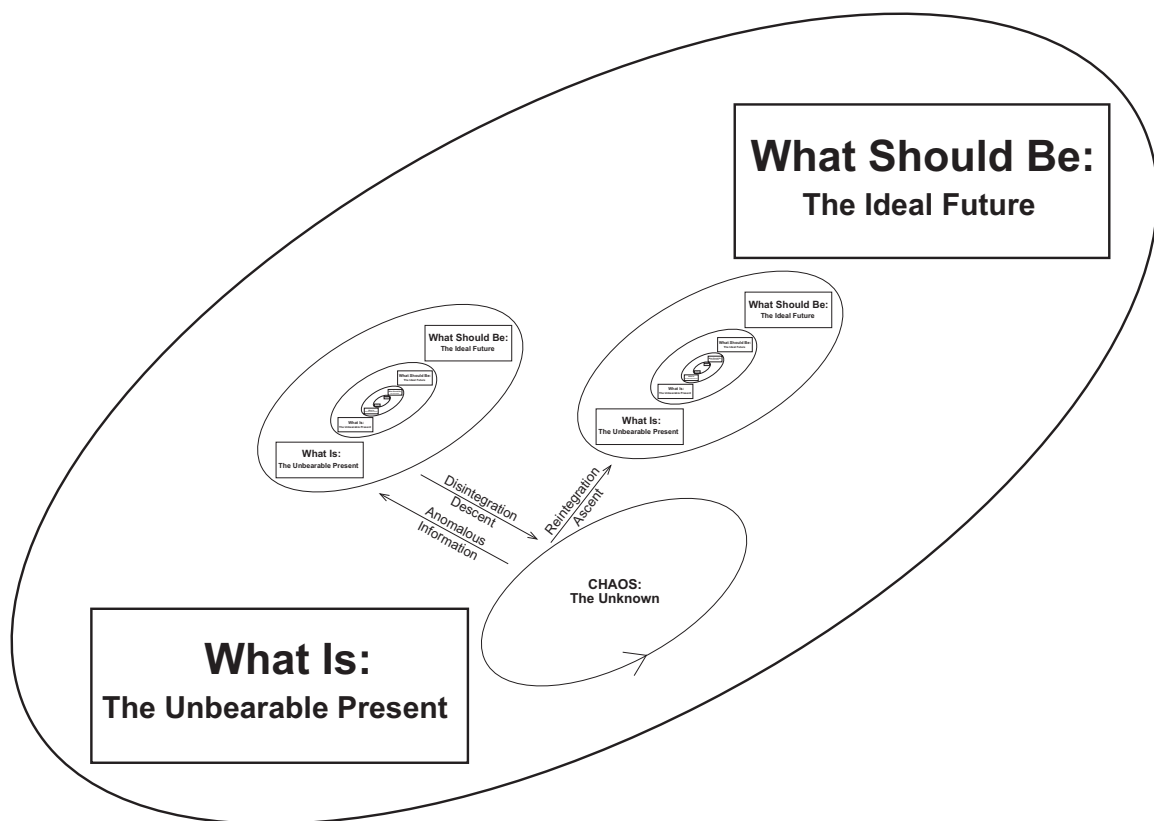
What Should Be:
The Ideal Future

What Should Be:
The Ideal Future

What Should Be:
The Ideal Future

What Is:
The Unbearable Present

What Is:
The Unbearable Present

What Should Be:
The Ideal Future

What Should Be:
The Ideal Future

What Is:
The Unbearable Present

What Is:
The Unbearable Present

Disintegration
Descent

Anomalous
Information

Reintegration
Ascent

CHAOS:
The Unknown

What Is:
The Unbearable Present